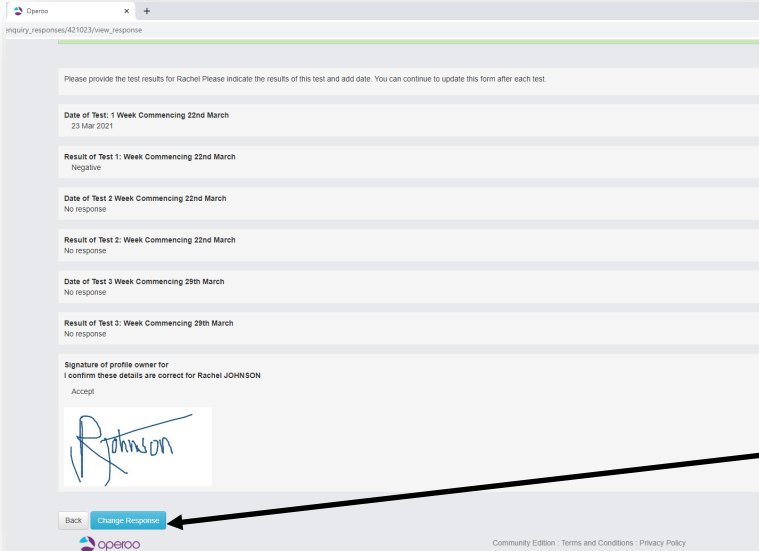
Operoo ×
+

enquiry_responses/421023/view_response

Please provide the test results for Rachel Please indicate the results of this test and add date. You can continue to update this form after each test.

Date of Test: 1 Week Commencing 22nd March
23 Mar 2021

Result of Test 1: Week Commencing 22nd March
Negative

Date of Test 2 Week Commencing 22nd March
No response

Result of Test 2: Week Commencing 22nd March
No response

Date of Test 3 Week Commencing 29th March
No response

Result of Test 3: Week Commencing 29th March
No response

Signature of profile owner for
I confirm these details are correct for Rachel JOHNSON

Accept

RJohnson

Back
Change Response

operoo

Community Edition : Terms and Conditions : Privacy Policy